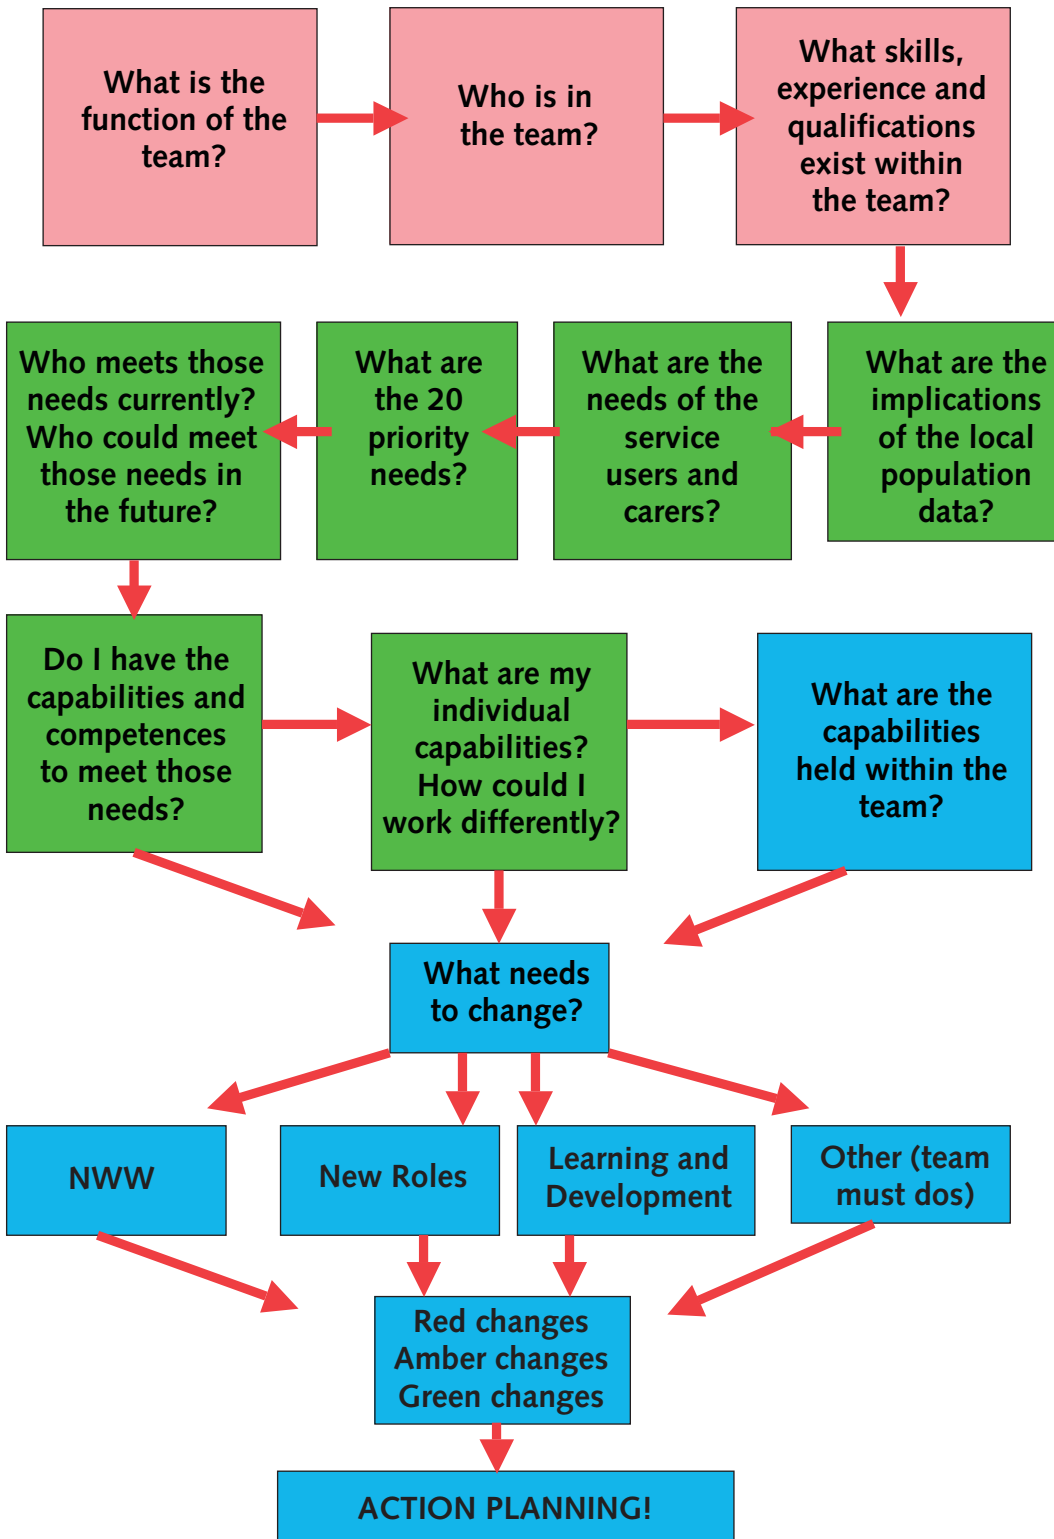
What is the function of the team?

Who is in the team?

What skills, experience and qualifications exist within the team?

What are the implications of the local population data?

What are the needs of the service users and carers?

What are the 20 priority needs?

Who meets those needs currently? Who could meet those needs in the future?

Do I have the capabilities and competences to meet those needs?

What are my individual capabilities? How could I work differently?

What are the capabilities held within the team?

What needs to change?

NWW

New Roles

Learning and Development

Other (team must dos)

Red changes
Amber changes
Green changes

ACTION PLANNING!